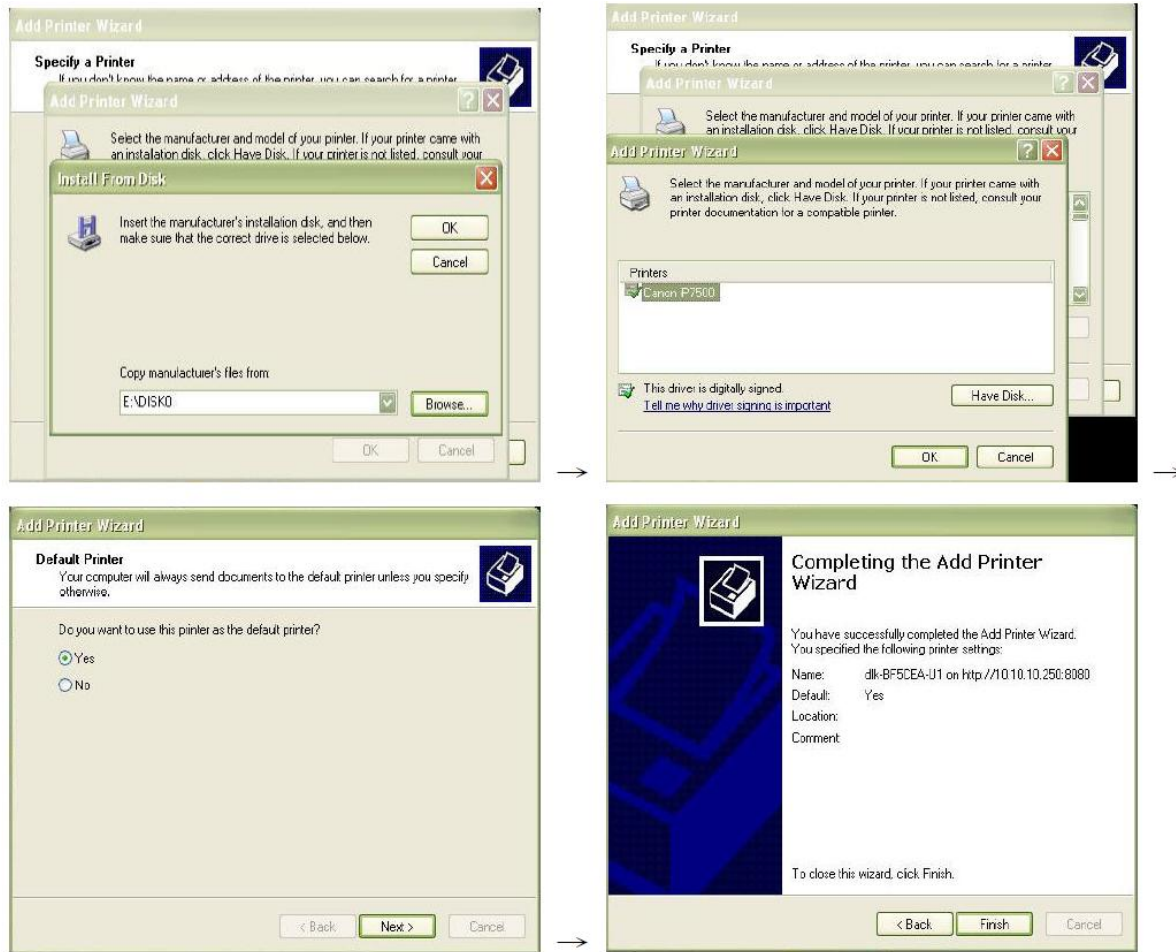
Add Printer Wizard

Specify a Printer
If you don't know the name or address of the printer, you can search for a printer

Add Printer Wizard

Select the manufacturer and model of your printer. If your printer came with an instalation disk, click Have Disk. If your printer is not listed, consult your

Install From Disk

Insert the manufacturer's installation disk, and then make sure that the correct drive is selected below.

OK

Cancel

Copy manufacturer's files from:

E:\DISK0

Browse...

OK

Cancel

Add Printer Wizard

Specify a Printer
If you don't know the name or address of the printer, you can search for a printer

Add Printer Wizard

Select the manufacturer and model of your printer. If your printer came with an installation disk, click Have Disk. If your printer is not listed, consult your

Add Printer Wizard

Select the manufacturer and model of your printer. If your printer came with an installation disk, click Have Disk. If your printer is not listed, consult your printer documentation for a compatible printer.

Printers
Canon P7500

This driver is digitally signed.
Tell me why driver signing is important

Have Disk...

OK

Cancel

Add Printer Wizard

Default Printer
Your computer will always send documents to the default printer unless you specify otherwise.

Do you want to use this printer as the default printer?

Yes

No

< Back

Next >

Cancel

Add Printer Wizard

Completing the Add Printer Wizard

You have successfully completed the Add Printer Wizard. You specified the following printer settings:

Name: dlk-BF5CEA-U1 on http://10.10.10.250:8080
Default: Yes
Location:
Comment:

To close this wizard, click Finish.

< Back

Finish

Cancel